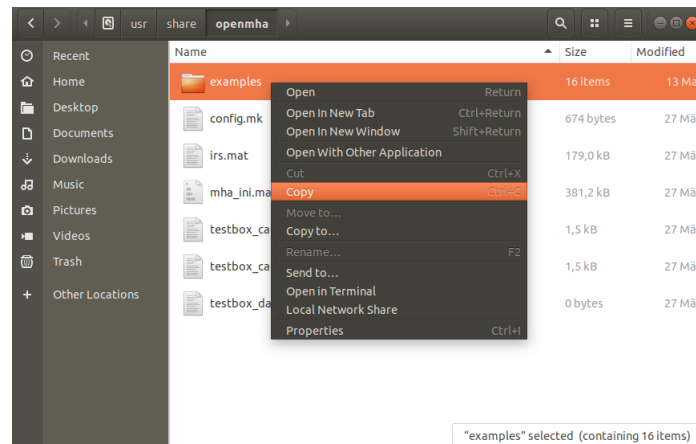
usr share openmha

Recent
Home
Desktop
Documents
Downloads
Music
Pictures
Videos
Trash
Other Locations

| Name | Size | Modified |
|---|---|---|
| examples | 16 items | 13 Ma |
| config.mk | 674 bytes | 27 Mä |
| irs.mat | 179,0 kB | 27 Mä |
| mha_ini.ma | 381,2 kB | 27 Mä |
| testbox_ca | 1,5 kB | 27 Mä |
| testbox_ca | 1,5 kB | 27 Mä |
| testbox_da | 0 bytes | 27 Mä |

Open Return
Open In New Tab Ctrl+Return
Open In New Window Shift+Return
Open With Other Application
Cut Ctrl+X
Copy Ctrl+C
Move to…
Copy to…
Rename… F2
Send to…
Open in Terminal
Local Network Share
Properties Ctrl+I

"examples" selected (containing 16 items)